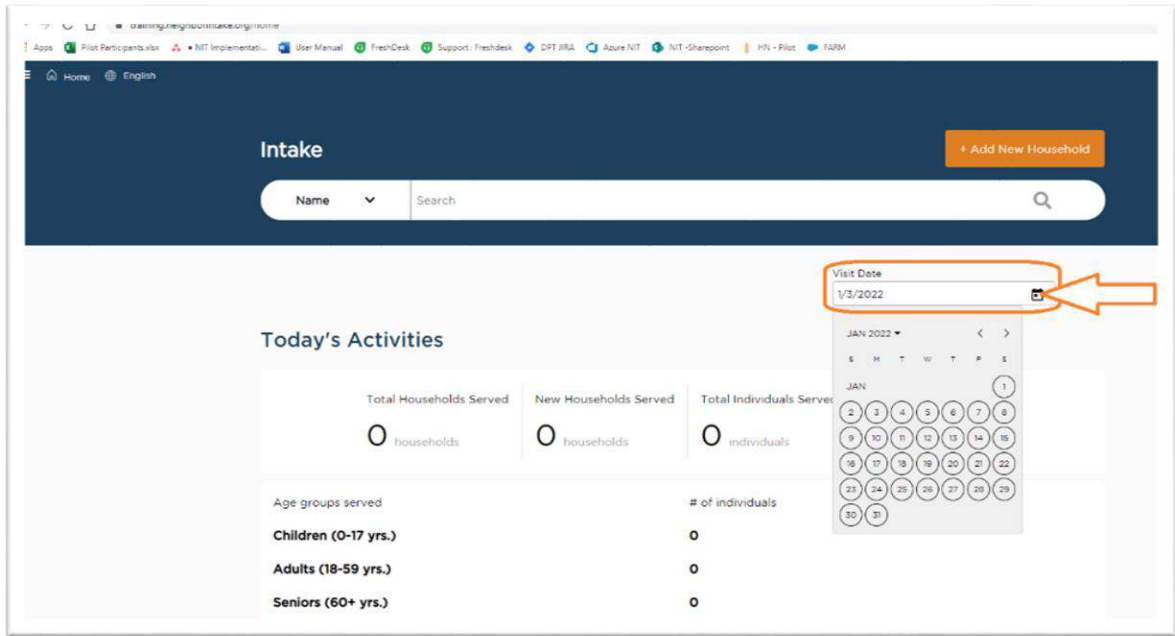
training.neighborintake.org/home

Apps Pilot Participants.xlsx • NIT Implementati... User Manual FreshDesk Support : Freshdesk DPT JIRA Azure NIT NIT -Sharepoint HN - Pilot FARM

Home English

Intake

+ Add New Household

Name

Search

Visit Date
1/3/2022

JAN 2022

S M T W T F S

JAN 1
2 3 4 5 6 7 8
9 10 11 12 13 14 15
16 17 18 19 20 21 22
23 24 25 26 27 28 29
30 31

Today's Activities

Total Households Served
0 households

New Households Served
0 households

Total Individuals Served
0 individuals

| Age groups served | # of individuals |
|---|---|
| Children (0-17 yrs.) | 0 |
| Adults (18-59 yrs.) | 0 |
| Seniors (60+ yrs.) | 0 |